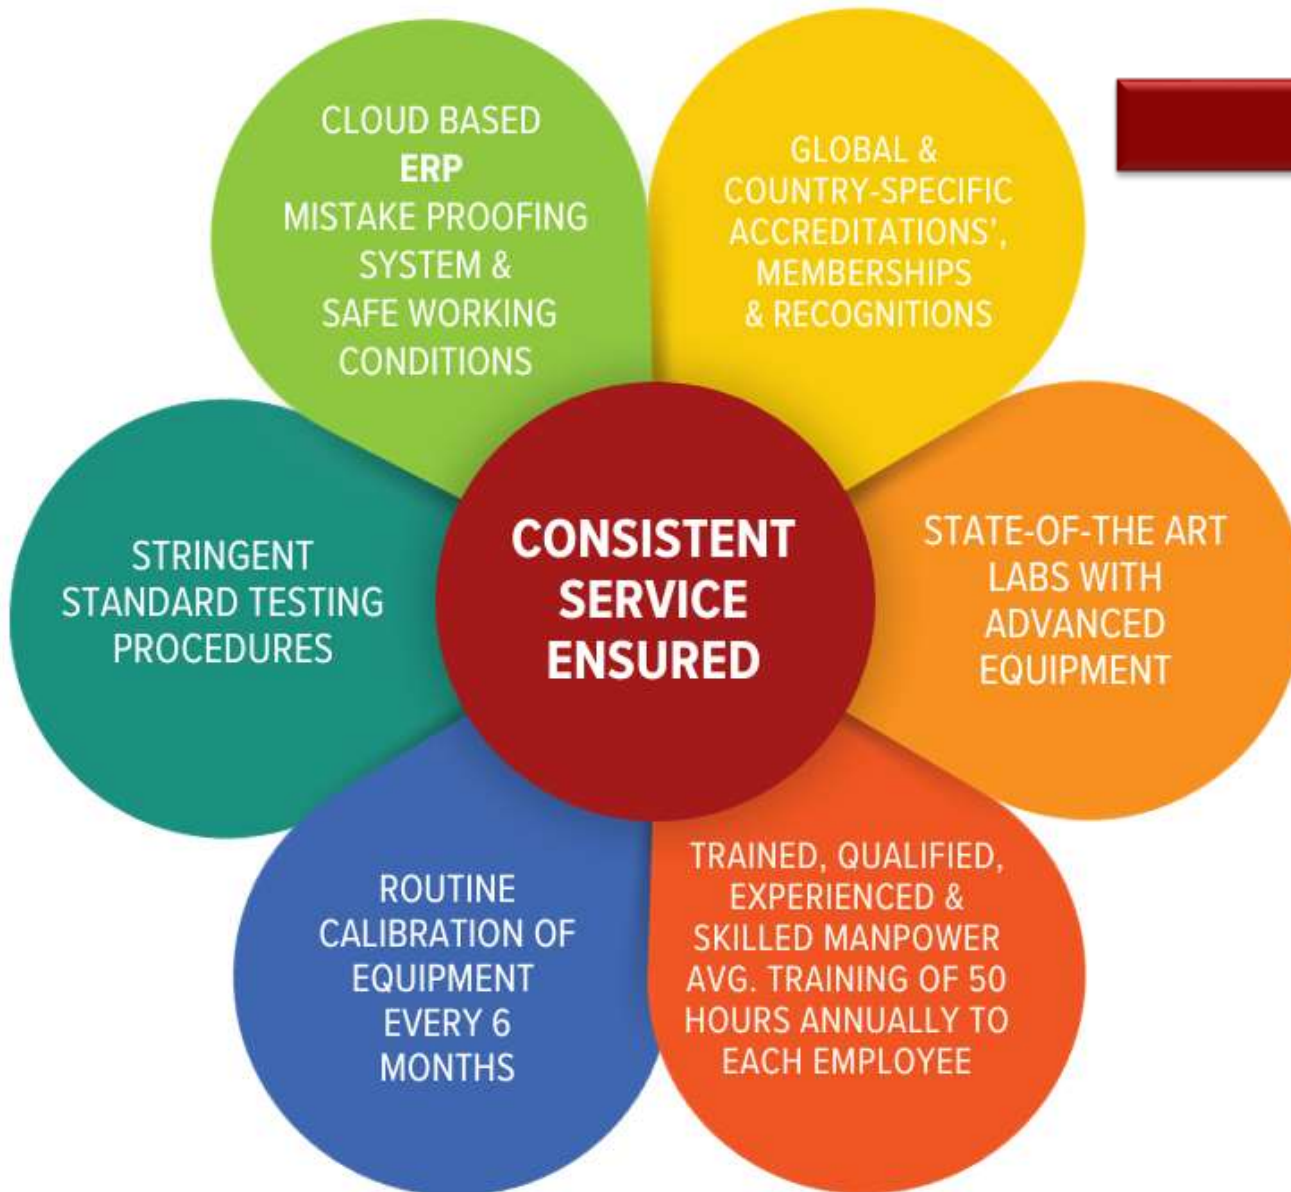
CONSISTENT SERVICE ENSURED

CLOUD BASED
ERP
MISTAKE PROOFING SYSTEM & SAFE WORKING CONDITIONS

GLOBAL & COUNTRY-SPECIFIC ACCREDITATIONS', MEMBERSHIPS & RECOGNITIONS

STATE-OF-THE ART LABS WITH ADVANCED EQUIPMENT

TRAINED, QUALIFIED, EXPERIENCED & SKILLED MANPOWER AVG. TRAINING OF 50 HOURS ANNUALLY TO EACH EMPLOYEE

ROUTINE CALIBRATION OF EQUIPMENT EVERY 6 MONTHS

STRINGENT STANDARD TESTING PROCEDURES